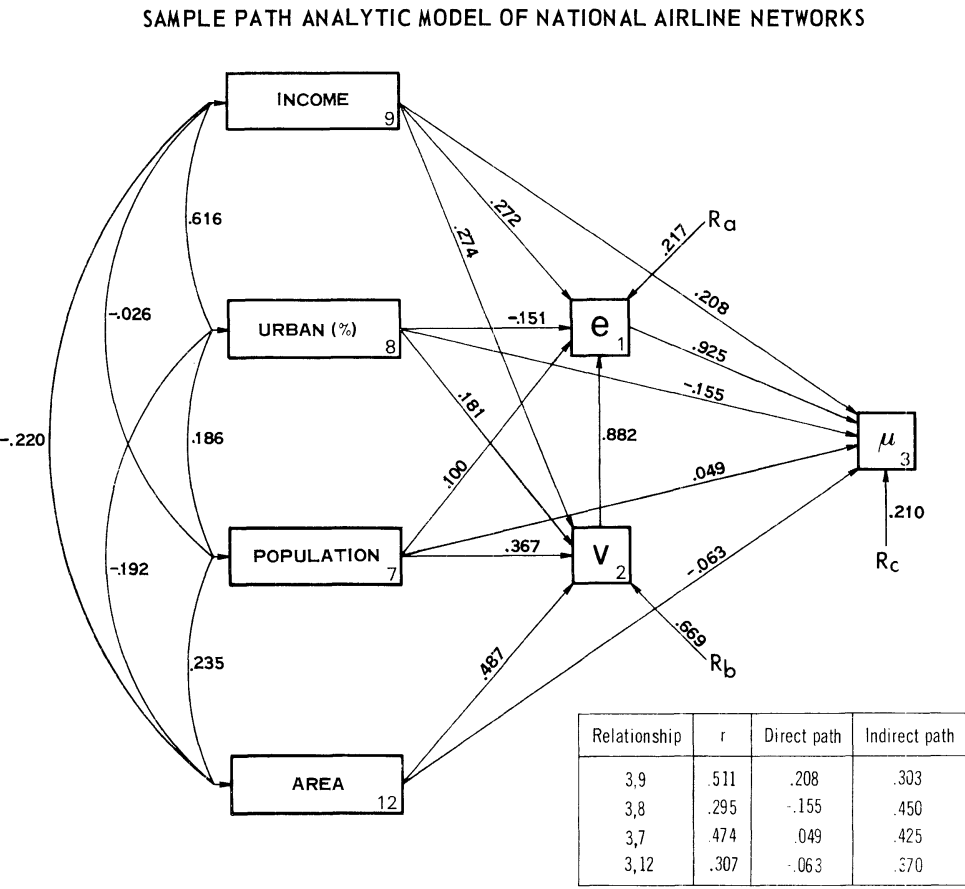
SAMPLE PATH ANALYTIC MODEL OF NATIONAL AIRLINE NETWORKS

INCOME 9

URBAN (%) 8

POPULATION 7

AREA 12

e 1

V 2

$\mu$ 3

$R_a$

$R_b$

$R_c$

.616

-.026

-.220

.186

-.192

.235

.272

.274

.208

-.151

.925

-.155

.181

.100

.882

.049

.367

-.063

.487

.217

.669

.210

| Relationship | r | Direct path | Indirect path |
|---|---|---|---|
| 3,9 | .511 | .208 | .303 |
| 3,8 | .295 | -.155 | .450 |
| 3,7 | .474 | .049 | .425 |
| 3,12 | .307 | -.063 | .370 |